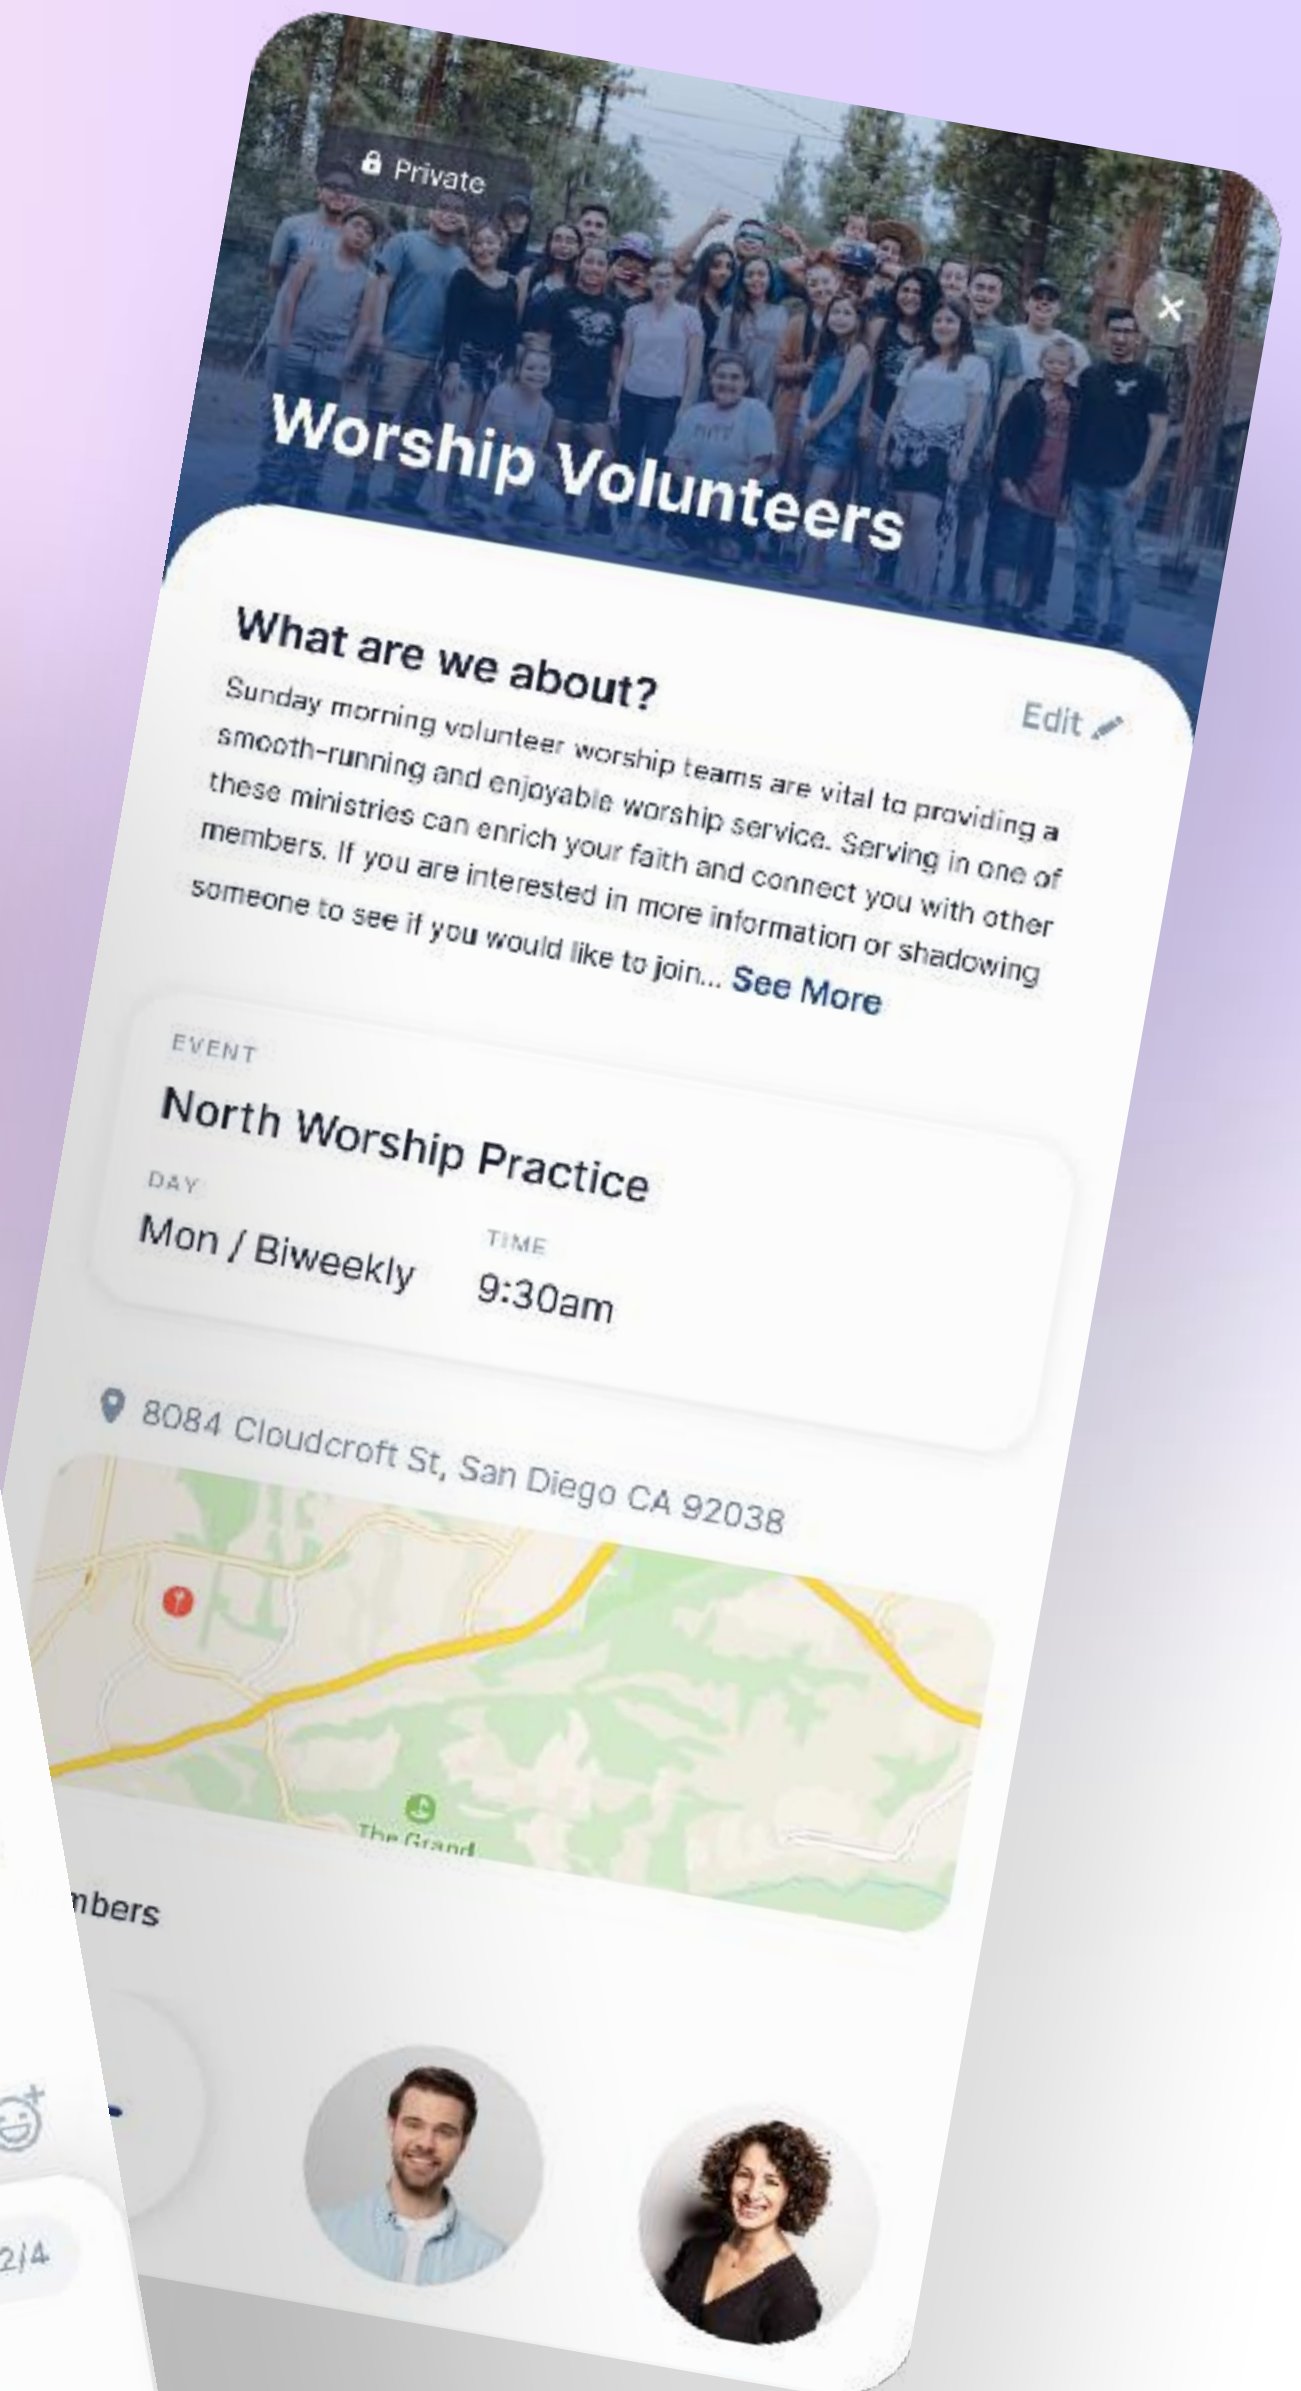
Private

×

Worship Volunteers

What are we about?

Edit

Sunday morning volunteer worship teams are vital to providing a smooth-running and enjoyable worship service. Serving in one of these ministries can enrich your faith and connect you with other members. If you are interested in more information or shadowing someone to see if you would like to join... See More

EVENT

North Worship Practice

DAY

Mon / Biweekly

TIME

9:30am

8084 Cloudcroft St, San Diego CA 92038

The Grand

mbers

2/4